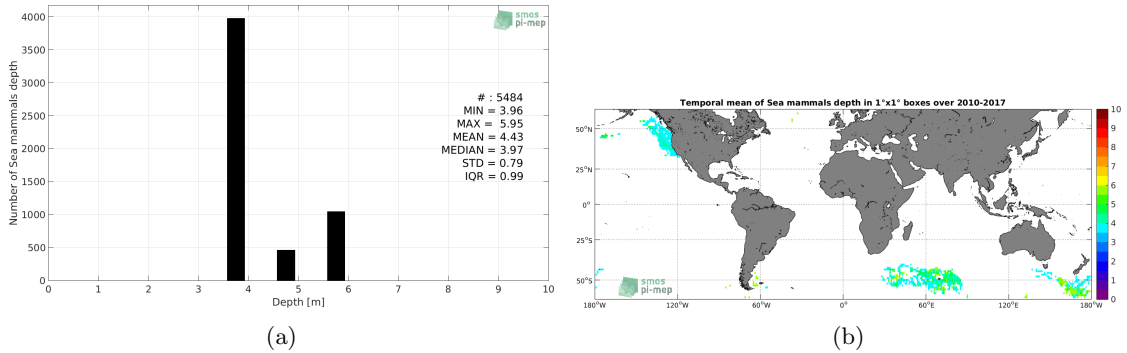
smos
pi-mep

4000
3500
3000
2500
2000
1500
1000
500
0

Number of Sea mammals depth

# : 5484
MIN = 3.96
MAX = 5.95
MEAN = 4.43
MEDIAN = 3.97
STD = 0.79
IQR = 0.99

0 1 2 3 4 5 6 7 8 9 10
Depth [m]

(a)

Temporal mean of Sea mammals depth in 1°x1° boxes over 2010-2017

50°N
25°N
0°
25°S
50°S

180°W 120°W 60°W 0° 60°E 120°E 180°W

smos
pi-mep

10
9
8
7
6
5
4
3
2
1
0

(b)